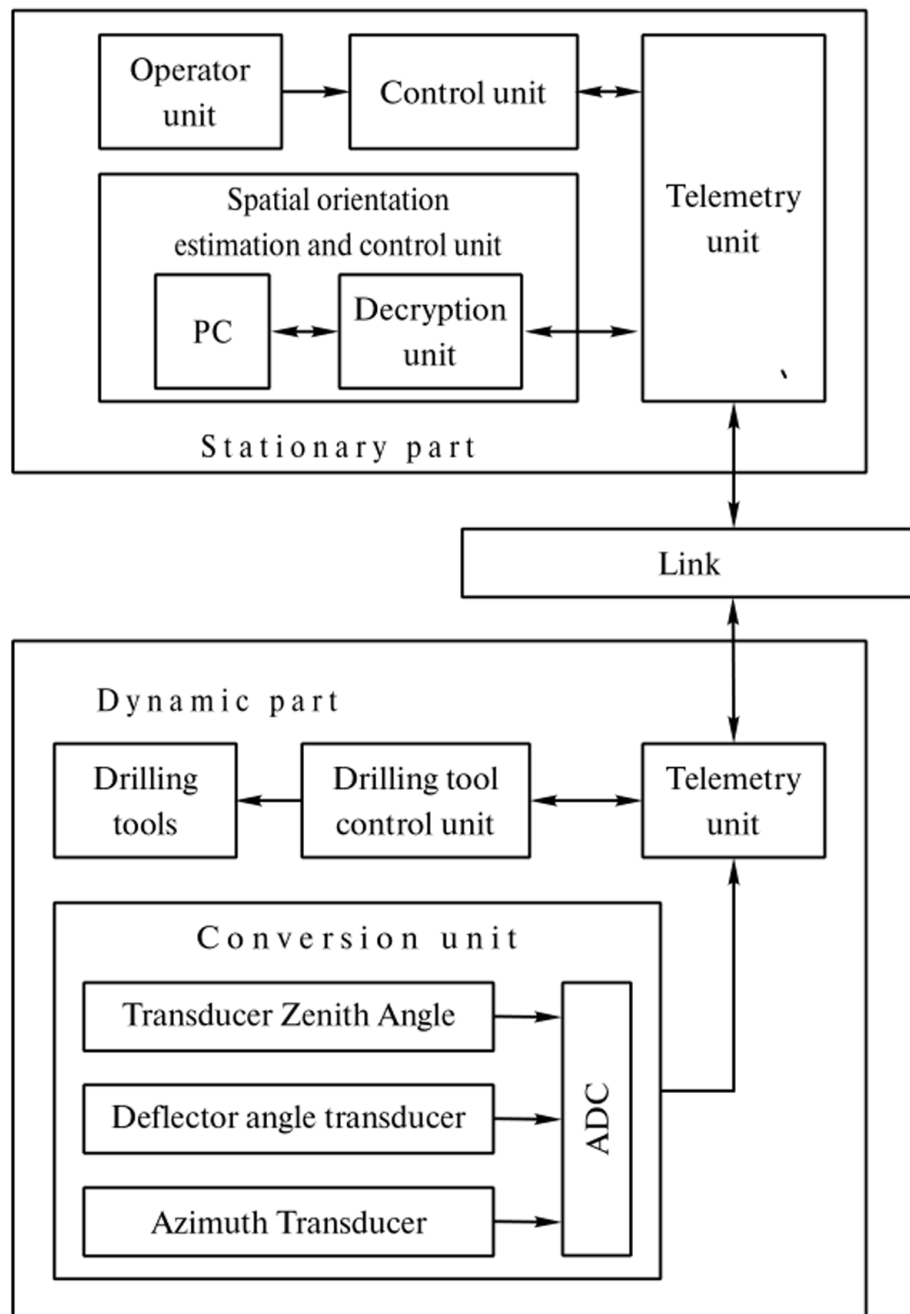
Operator unit

Control unit

Telemetry unit

Spatial orientation estimation and control unit

PC

Decryption unit

Stationary part

Link

Dynamic part

Drilling tools

Drilling tool control unit

Telemetry unit

Conversion unit

Transducer Zenith Angle

Deflector angle transducer

Azimuth Transducer

ADC